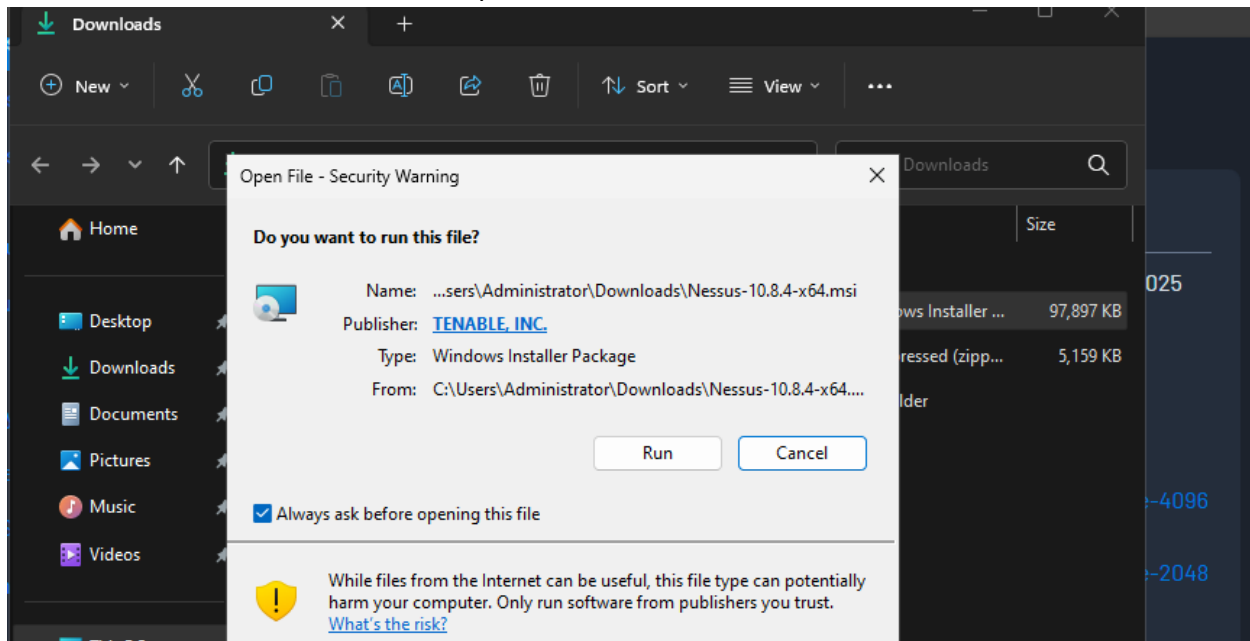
Downloads

New Sort View ...

Downloads

Home

Desktop
Downloads
Documents
Pictures
Music
Videos

Size
ows Installer ... 97,897 KB
ressed (zipp... 5,159 KB
lder

025
-4096
-2048

Open File - Security Warning

Do you want to run this file?

Name: ...sers\Administrator\Downloads\Nessus-10.8.4-x64.msi
Publisher: TENABLE, INC.
Type: Windows Installer Package
From: C:\Users\Administrator\Downloads\Nessus-10.8.4-x64....

Run Cancel

Always ask before opening this file

While files from the Internet can be useful, this file type can potentially harm your computer. Only run software from publishers you trust. What's the risk?